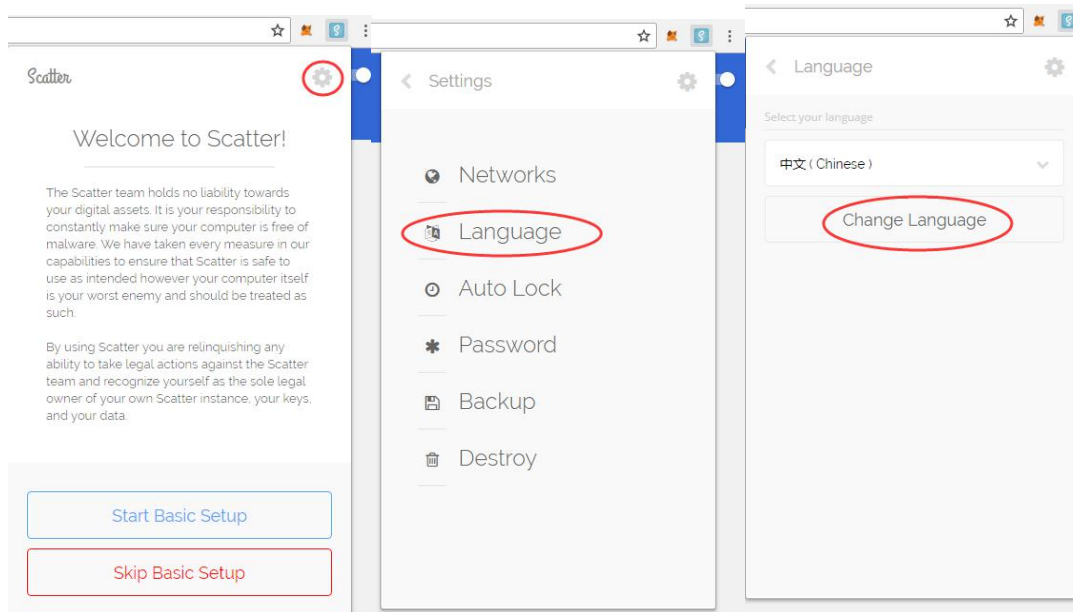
Scatter

Welcome to Scatter!

The Scatter team holds no liability towards your digital assets. It is your responsibility to constantly make sure your computer is free of malware. We have taken every measure in our capabilities to ensure that Scatter is safe to use as intended however your computer itself is your worst enemy and should be treated as such.

By using Scatter you are relinquishing any ability to take legal actions against the Scatter team and recognize yourself as the sole legal owner of your own Scatter instance, your keys, and your data.

Start Basic Setup

Skip Basic Setup

Settings

Networks

Language

Auto Lock

Password

Backup

Destroy

Language

Select your language

中文 ( Chinese )

Change Language